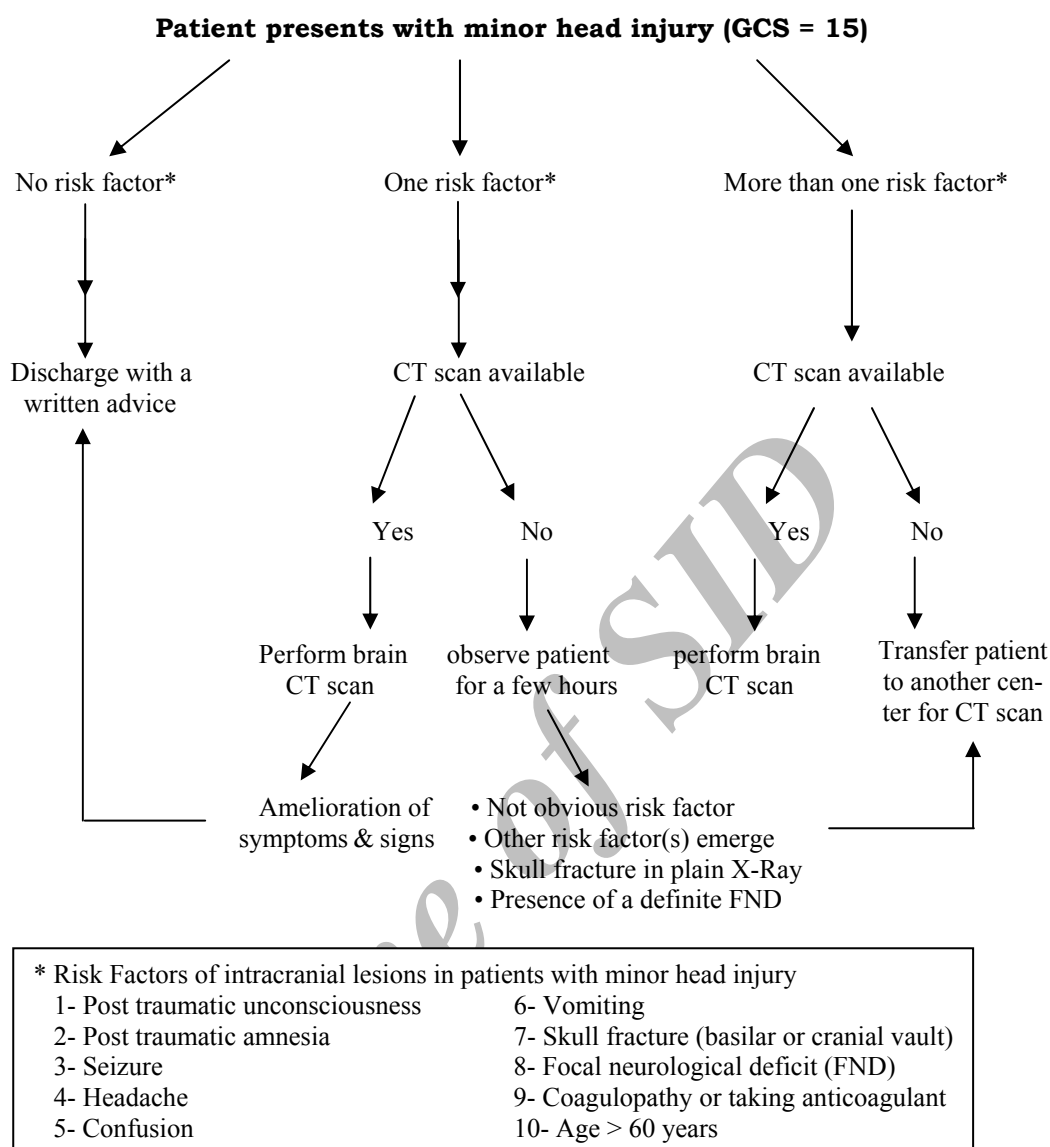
**Patient presents with minor head injury (GCS = 15)**

No risk factor*

One risk factor*

More than one risk factor*

Discharge with a written advice

CT scan available

CT scan available

Yes

No

Yes

No

Perform brain CT scan

observe patient for a few hours

perform brain CT scan

Transfer patient to another center for CT scan

Amelioration of symptoms & signs

• Not obvious risk factor
• Other risk factor(s) emerge
• Skull fracture in plain X-Ray
• Presence of a definite FND

* Risk Factors of intracranial lesions in patients with minor head injury

1- Post traumatic unconsciousness
2- Post traumatic amnesia
3- Seizure
4- Headache
5- Confusion

6- Vomiting
7- Skull fracture (basilar or cranial vault)
8- Focal neurological deficit (FND)
9- Coagulopathy or taking anticoagulant
10- Age > 60 years

Archive of SID